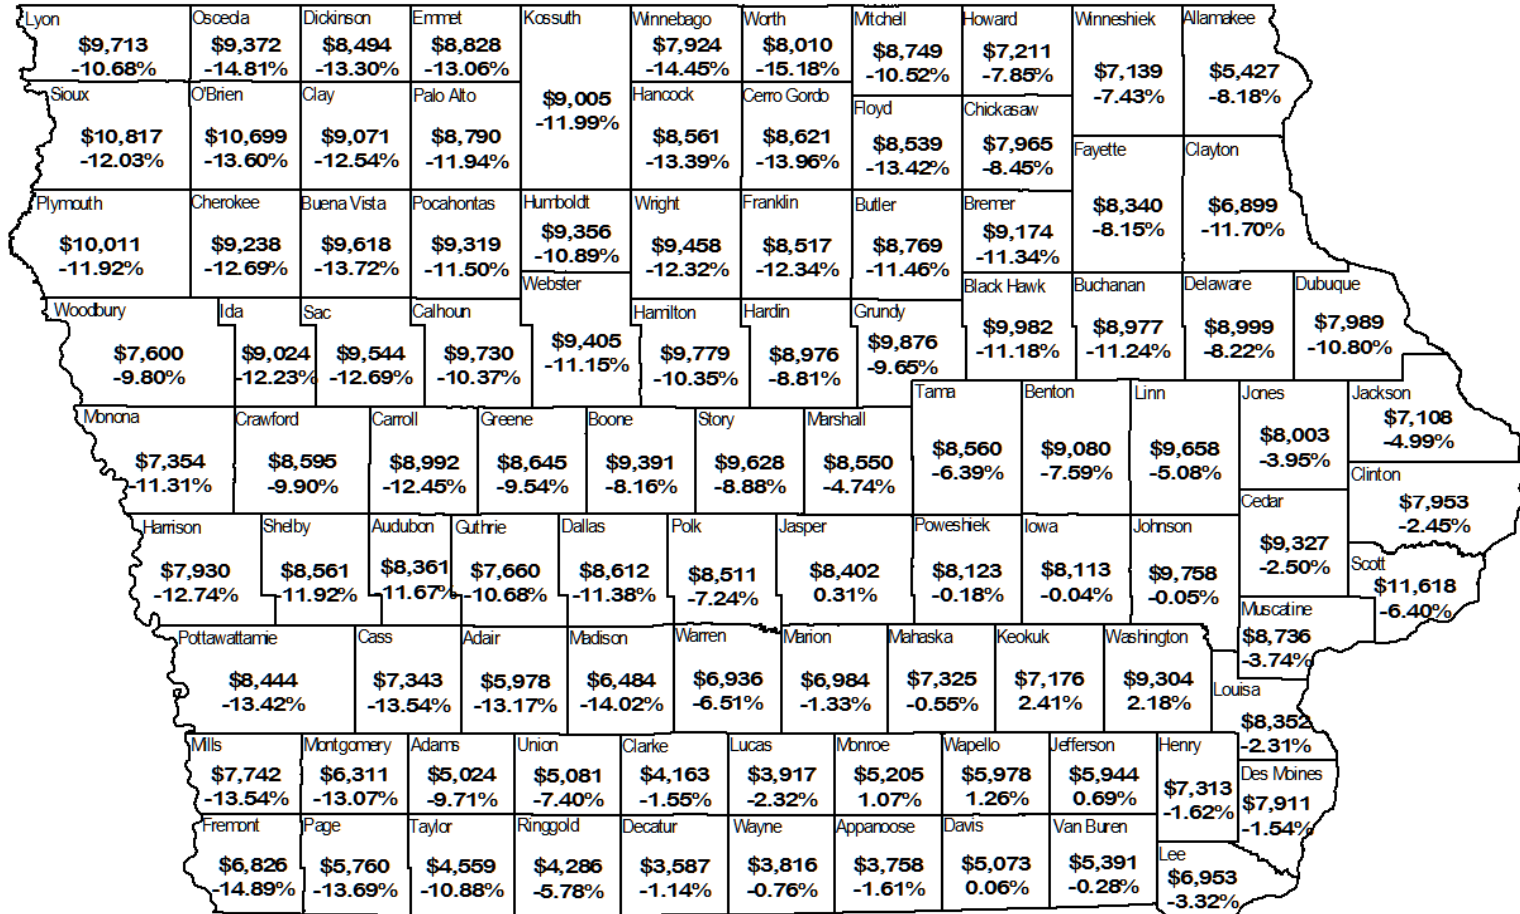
Lyon
$9,713
-10.68%

Osceola
$9,372
-14.81%

Dickinson
$8,494
-13.30%

Emmet
$8,828
-13.06%

Kossuth
$9,005
-11.99%

Winnebago
$7,924
-14.45%

Worth
$8,010
-15.18%

Mitchell
$8,749
-10.52%

Howard
$7,211
-7.85%

Winneshiek
$7,139
-7.43%

Allamakee
$5,427
-8.18%

Sioux
$10,817
-12.03%

O'Brien
$10,699
-13.60%

Clay
$9,071
-12.54%

Palo Alto
$8,790
-11.94%

Hancock
$8,561
-13.39%

Cerro Gordo
$8,621
-13.96%

Floyd
$8,539
-13.42%

Chickasaw
$7,965
-8.45%

Fayette
$8,340
-8.15%

Clayton
$6,899
-11.70%

Plymouth
$10,011
-11.92%

Cherokee
$9,238
-12.69%

Buena Vista
$9,618
-13.72%

Pocahontas
$9,319
-11.50%

Humboldt
$9,356
-10.89%

Wright
$9,458
-12.32%

Franklin
$8,517
-12.34%

Butler
$8,769
-11.46%

Bremer
$9,174
-11.34%

Webster
$9,405
-11.15%

Black Hawk
$9,982
-11.18%

Buchanan
$8,977
-11.24%

Delaware
$8,999
-8.22%

Dubuque
$7,989
-10.80%

Woodbury
$7,600
-9.80%

Ida
$9,024
-12.23%

Sac
$9,544
-12.69%

Calhoun
$9,730
-10.37%

Hamilton
$9,779
-10.35%

Hardin
$8,976
-8.81%

Grundy
$9,876
-9.65%

Tama
$8,560
-6.39%

Benton
$9,080
-7.59%

Linn
$9,658
-5.08%

Jones
$8,003
-3.95%

Jackson
$7,108
-4.99%

Monona
$7,354
-11.31%

Crawford
$8,595
-9.90%

Carroll
$8,992
-12.45%

Greene
$8,645
-9.54%

Boone
$9,391
-8.16%

Story
$9,628
-8.88%

Marshall
$8,550
-4.74%

Clinton
$7,953
-2.45%

Cedar
$9,327
-2.50%

Harrison
$7,930
-12.74%

Shelby
$8,561
-11.92%

Audubon
$8,361
-11.67%

Guthrie
$7,660
-10.68%

Dallas
$8,612
-11.38%

Polk
$8,511
-7.24%

Jasper
$8,402
0.31%

Poweshiek
$8,123
-0.18%

Iowa
$8,113
-0.04%

Johnson
$9,758
-0.05%

Scott
$11,618
-6.40%

Muscatine
$8,736
-3.74%

Pottawattamie
$8,444
-13.42%

Cass
$7,343
-13.54%

Adair
$5,978
-13.17%

Madison
$6,484
-14.02%

Warren
$6,936
-6.51%

Marion
$6,984
-1.33%

Mahaska
$7,325
-0.55%

Keokuk
$7,176
2.41%

Washington
$9,304
2.18%

Louisa
$8,352
-2.31%

Mills
$7,742
-13.54%

Montgomery
$6,311
-13.07%

Adams
$5,024
-9.71%

Union
$5,081
-7.40%

Clarke
$4,163
-1.55%

Lucas
$3,917
-2.32%

Monroe
$5,205
1.07%

Wapello
$5,978
1.26%

Jefferson
$5,944
0.69%

Henry
$7,313
-1.62%

Des Moines
$7,911
-1.54%

Fremont
$6,826
-14.89%

Page
$5,760
-13.69%

Taylor
$4,559
-10.88%

Ringgold
$4,286
-5.78%

Decatur
$3,587
-1.14%

Wayne
$3,816
-0.76%

Appanoose
$3,758
-1.61%

Davis
$5,073
0.06%

Van Buren
$5,391
-0.28%

Lee
$6,953
-3.32%